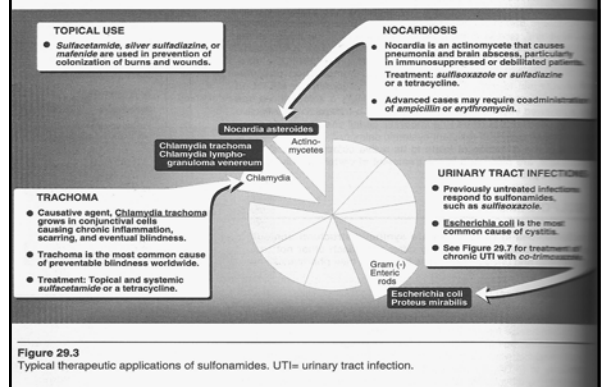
TOPICAL USE

• Sulfacetamide, silver sulfadiazine, or mafenide are used in prevention of colonization of burns and wounds.

NOCARDIOSIS

• Nocardia is an actinomycete that causes pneumonia and brain abscess, particularly in immunosuppressed or debilitated patie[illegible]

Treatment: sulfisoxazole or sulfadiazine or a tetracycline.

• Advanced cases may require coadministra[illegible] of ampicillin or erythromycin.

Nocardia asteroides

Chlamydia trachoma
Chlamydia lymphogranuloma venereum

Actinomycetes

Chlamydia

TRACHOMA

• Causative agent, Chlamydia trachoma grows in conjunctival cells causing chronic inflammation, scarring, and eventual blindness.

• Trachoma is the most common cause of preventable blindness worldwide.

• Treatment: Topical and systemic sulfacetamide or a tetracycline.

URINARY TRACT INFECTIO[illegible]

• Previously untreated infectio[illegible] respond to sulfonamides, such as sulfisoxazole.

• Escherichia coli is the mos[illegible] common cause of cystitis.

• See Figure 29.7 for treatment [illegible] chronic UTI with co-trimo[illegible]

Gram (-) Enteric rods

Escherichia coli
Proteus mirabilis

Figure 29.3
Typical therapeutic applications of sulfonamides. UTI= urinary tract infection.